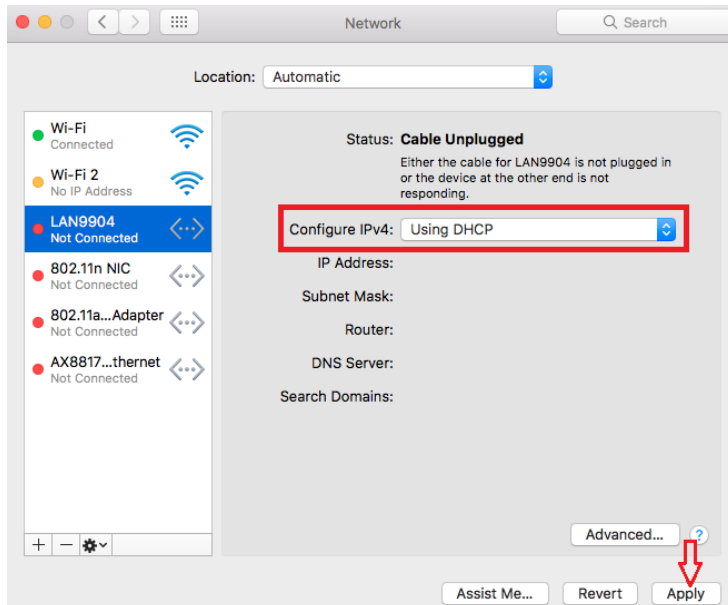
Network

Search

Location: Automatic

Wi-Fi
Connected

Wi-Fi 2
No IP Address

LAN9904
Not Connected

802.11n NIC
Not Connected

802.11a...Adapter
Not Connected

AX8817...thernet
Not Connected

Status: Cable Unplugged

Either the cable for LAN9904 is not plugged in or the device at the other end is not responding.

Configure IPv4: Using DHCP

IP Address:

Subnet Mask:

Router:

DNS Server:

Search Domains:

Advanced...

?

Assist Me...

Revert

Apply